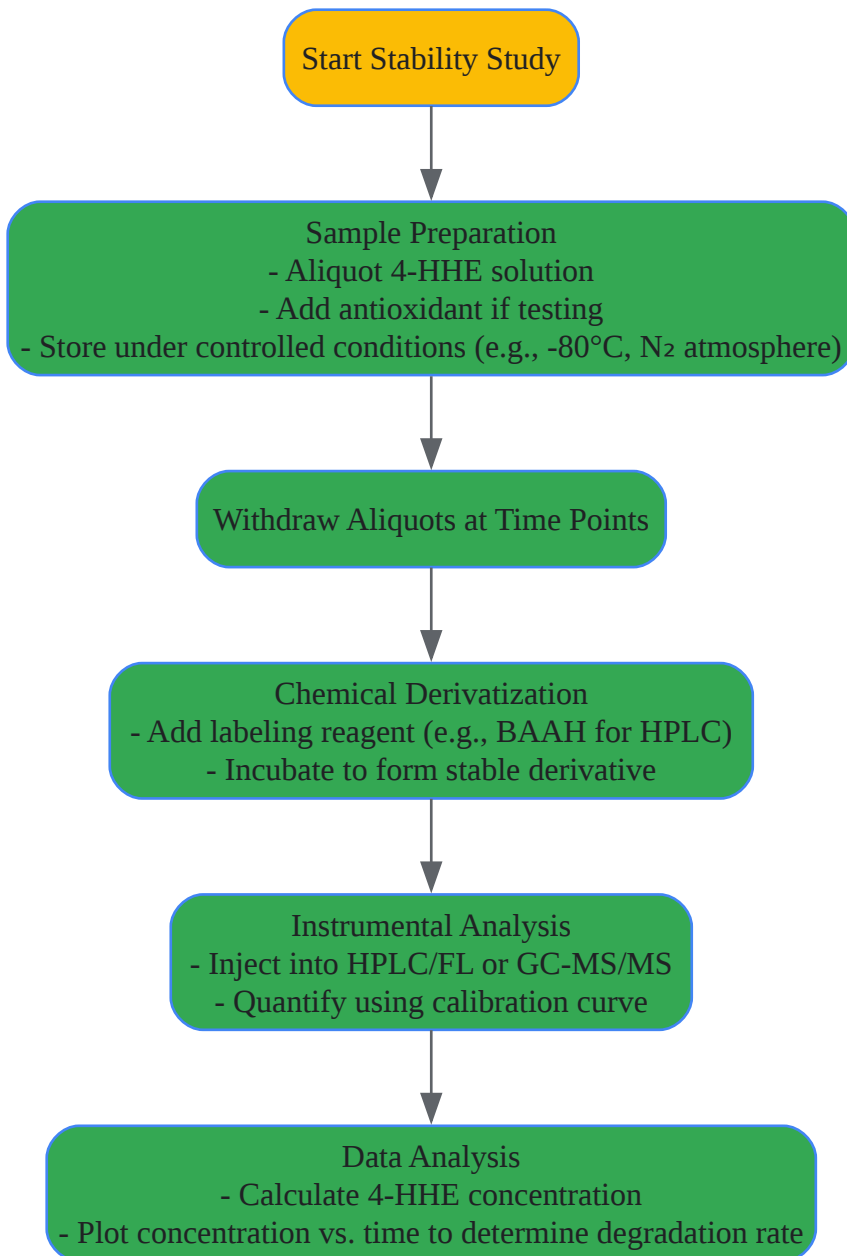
Start Stability Study

Sample Preparation
- Aliquot 4-HHE solution
- Add antioxidant if testing
- Store under controlled conditions (e.g., -80°C, $N_2$ atmosphere)

Withdraw Aliquots at Time Points

Chemical Derivatization
- Add labeling reagent (e.g., BAAH for HPLC)
- Incubate to form stable derivative

Instrumental Analysis
- Inject into HPLC/FL or GC-MS/MS
- Quantify using calibration curve

Data Analysis
- Calculate 4-HHE concentration
- Plot concentration vs. time to determine degradation rate